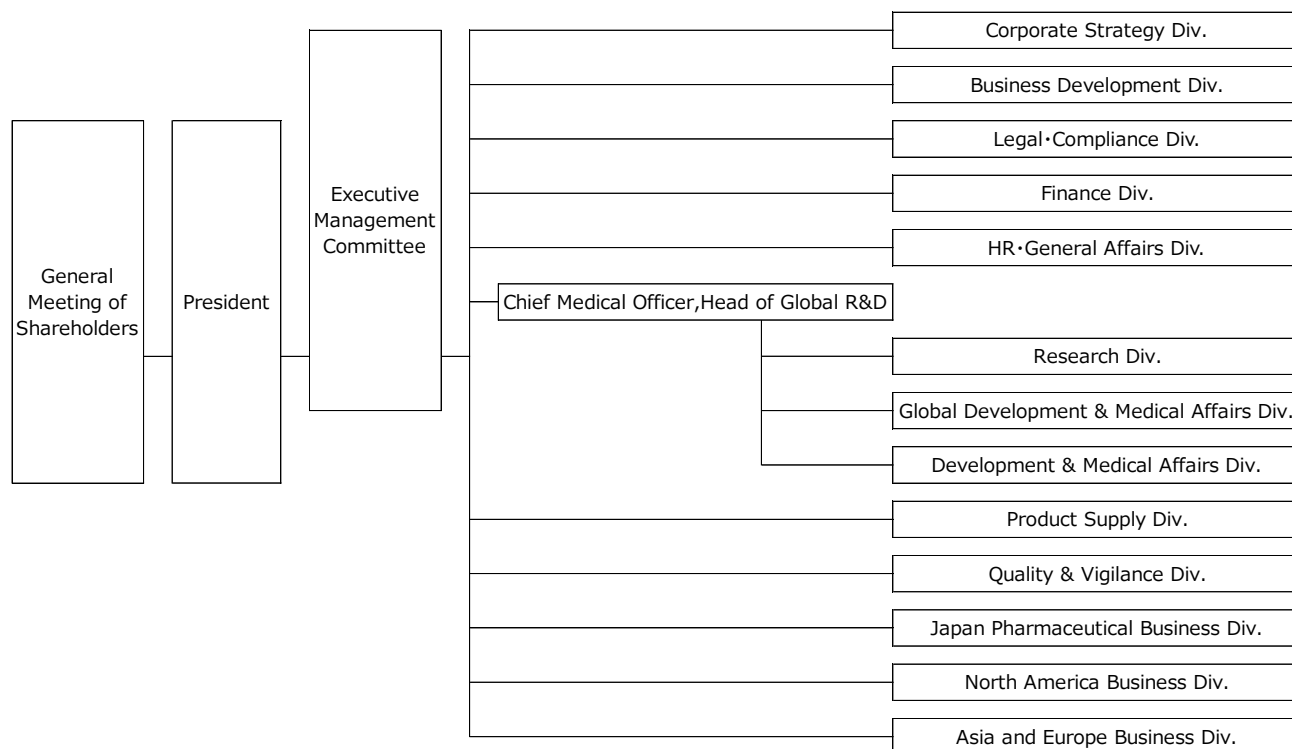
General Meeting of Shareholders

President

Executive Management Committee

Corporate Strategy Div.

Business Development Div.

Legal・Compliance Div.

Finance Div.

HR・General Affairs Div.

Chief Medical Officer,Head of Global R&D

Research Div.

Global Development & Medical Affairs Div.

Development & Medical Affairs Div.

Product Supply Div.

Quality & Vigilance Div.

Japan Pharmaceutical Business Div.

North America Business Div.

Asia and Europe Business Div.